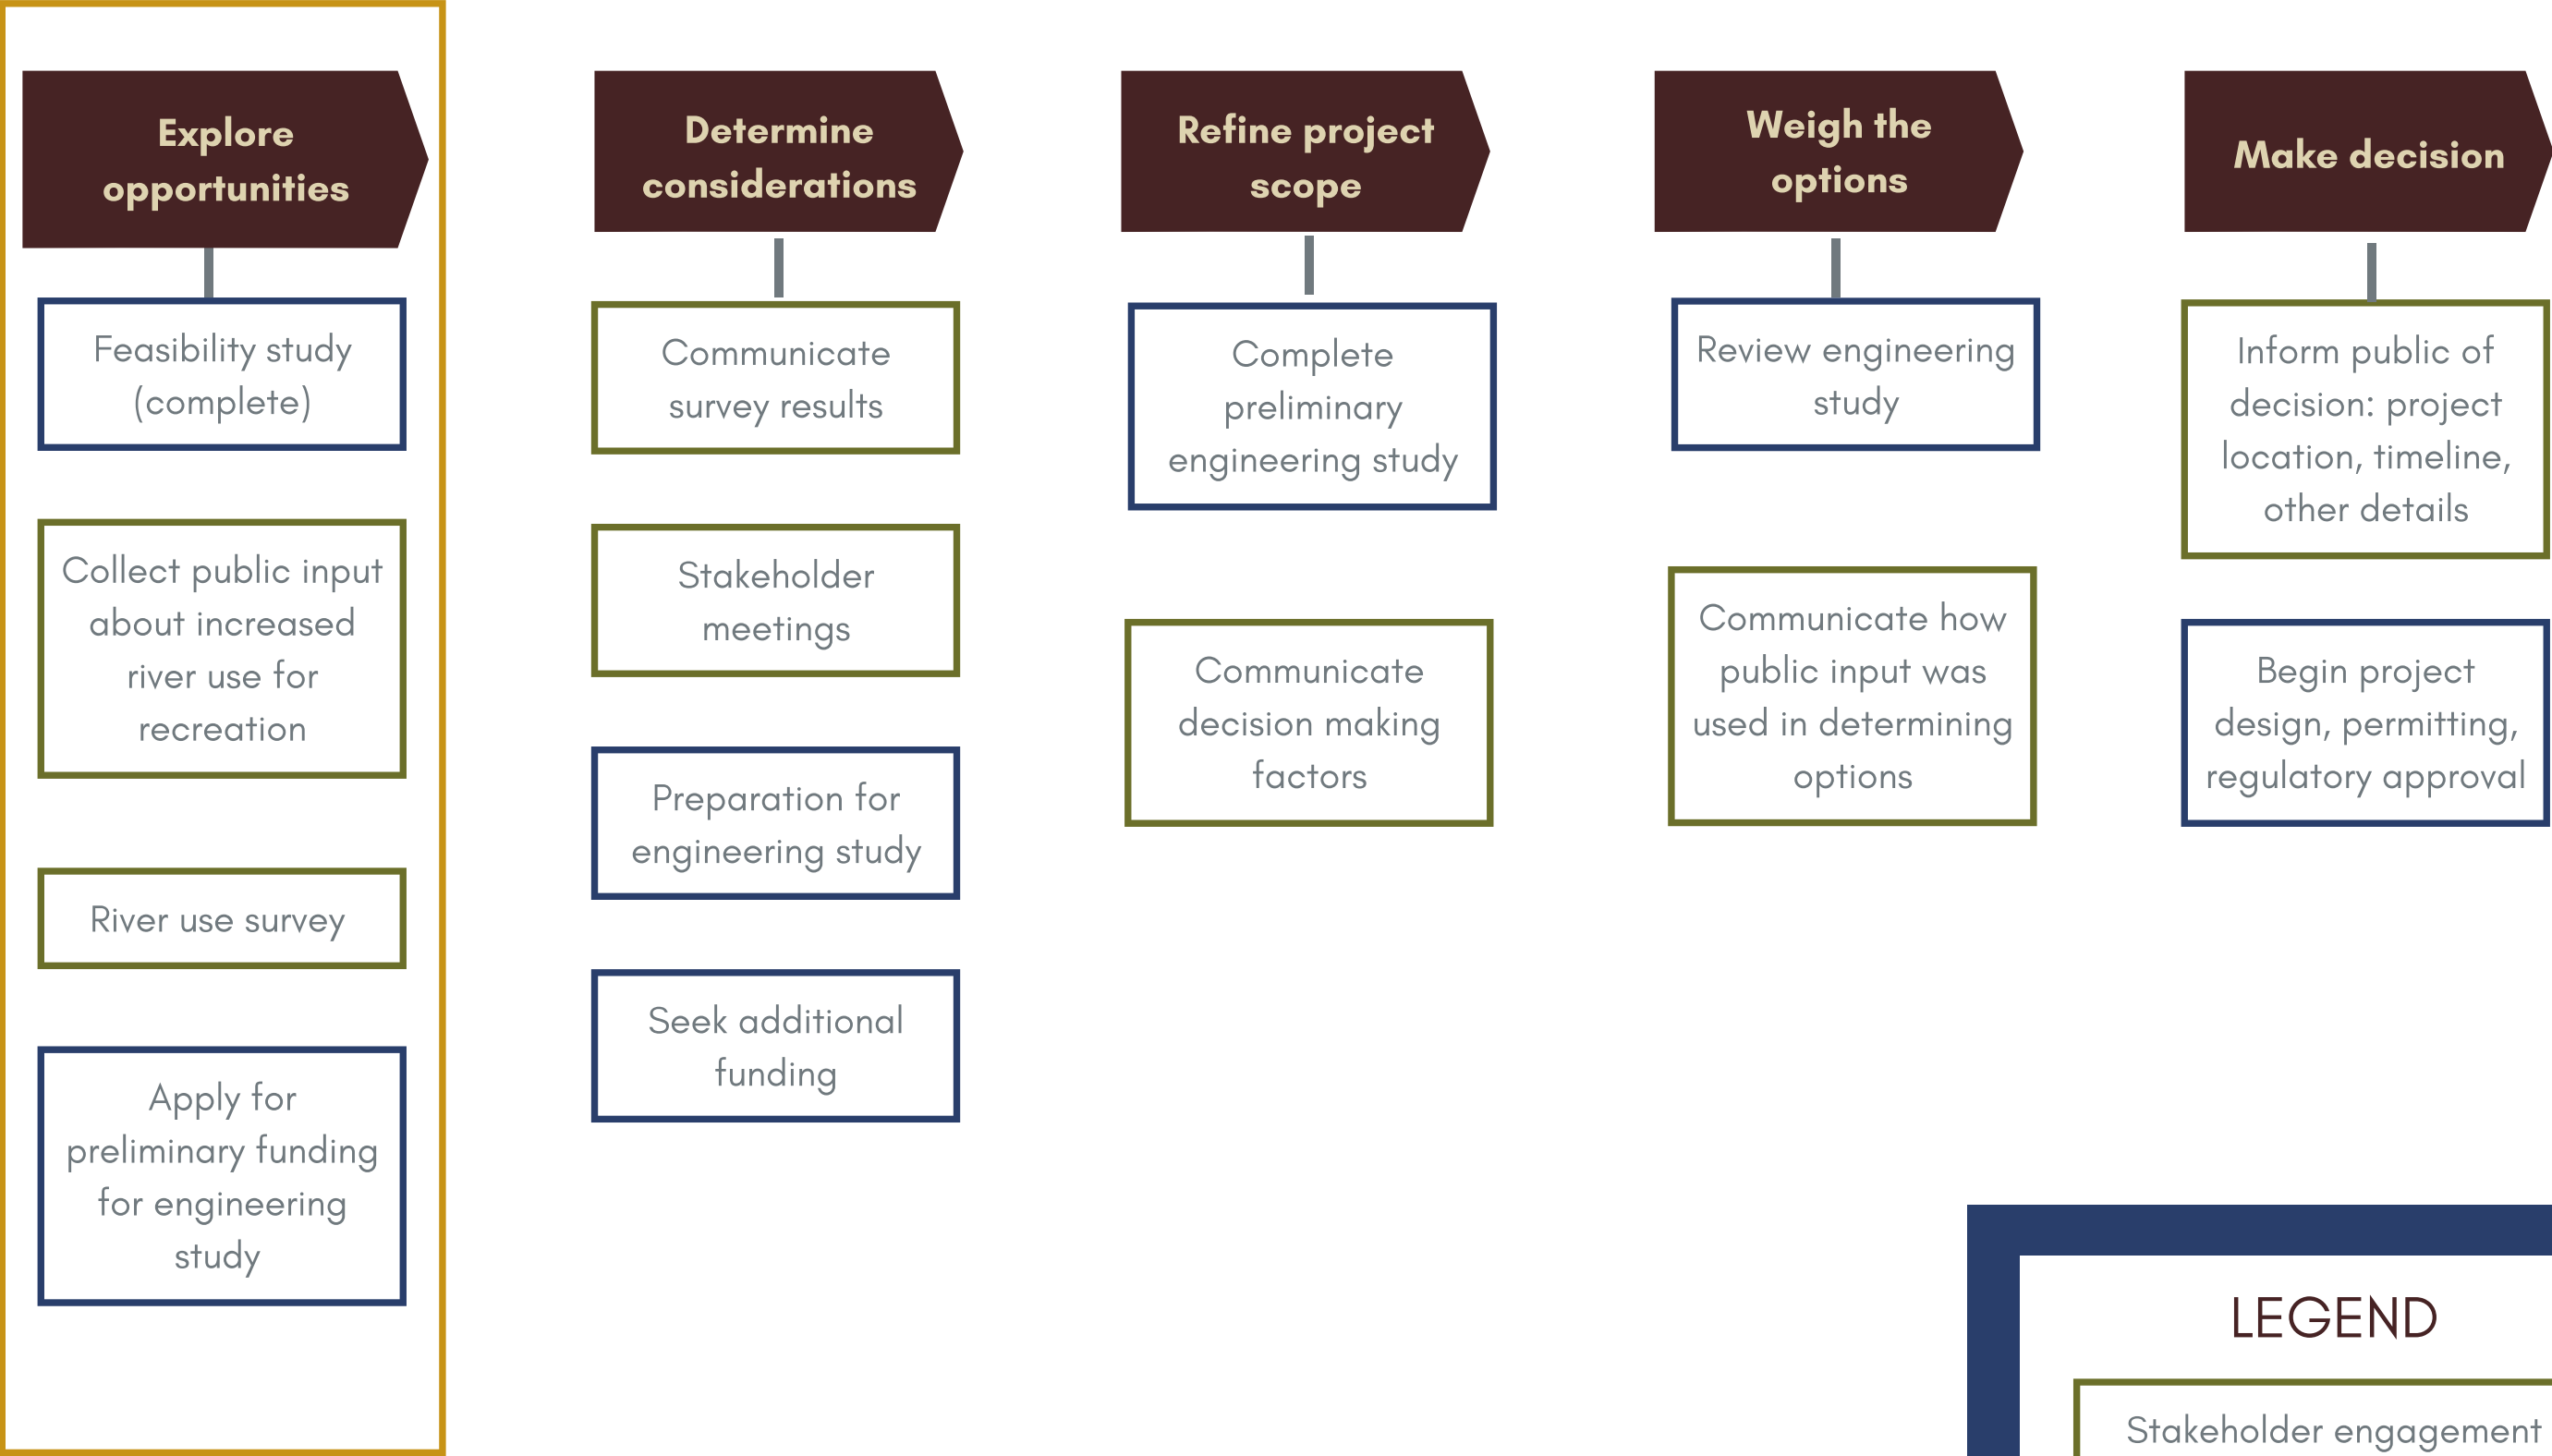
Explore opportunities

Feasibility study (complete)

Collect public input about increased river use for recreation

River use survey

Apply for preliminary funding for engineering study

Determine considerations

Communicate survey results

Stakeholder meetings

Preparation for engineering study

Seek additional funding

Refine project scope

Complete preliminary engineering study

Communicate decision making factors

Weigh the options

Review engineering study

Communicate how public input was used in determining options

Make decision

Inform public of decision: project location, timeline, other details

Begin project design, permitting, regulatory approval

LEGEND

Stakeholder engagement